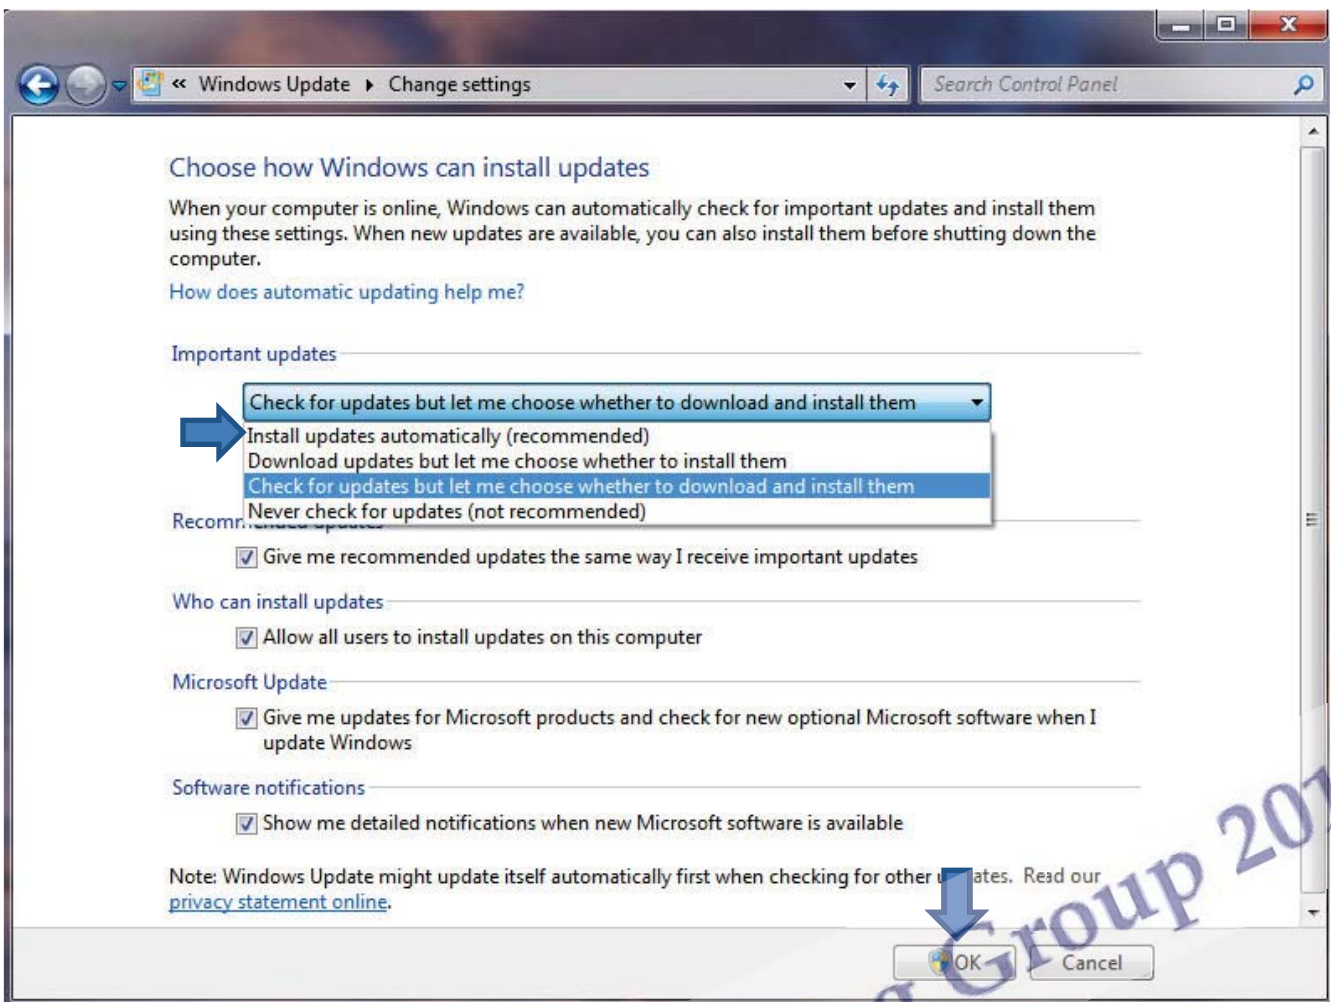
« Windows Update ▸ Change settings

Search Control Panel

Choose how Windows can install updates

When your computer is online, Windows can automatically check for important updates and install them using these settings. When new updates are available, you can also install them before shutting down the computer.

How does automatic updating help me?

Important updates

Check for updates but let me choose whether to download and install them

Install updates automatically (recommended)
Download updates but let me choose whether to install them
Check for updates but let me choose whether to download and install them
Never check for updates (not recommended)

Recomm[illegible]

Give me recommended updates the same way I receive important updates

Who can install updates

Allow all users to install updates on this computer

Microsoft Update

Give me updates for Microsoft products and check for new optional Microsoft software when I update Windows

Software notifications

Show me detailed notifications when new Microsoft software is available

Note: Windows Update might update itself automatically first when checking for other u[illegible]ates. Read our privacy statement online.

Group 20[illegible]

OK Cancel